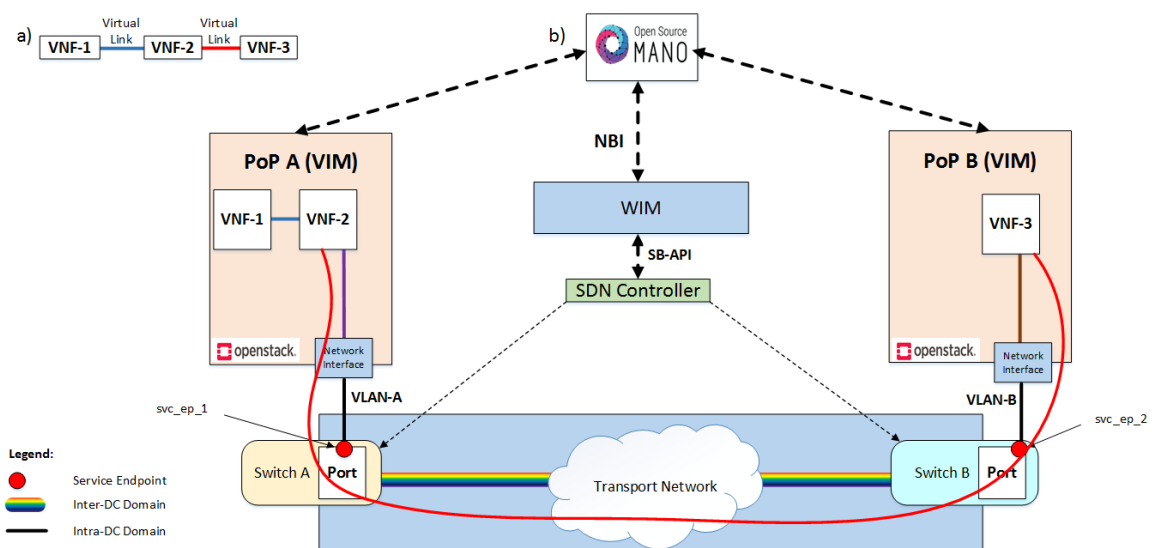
a)

VNF-1 Virtual Link VNF-2 Virtual Link VNF-3

b)

Open Source MANO

NBI

WIM

SB-API

SDN Controller

PoP A (VIM)

VNF-1

VNF-2

openstack.

Network Interface

VLAN-A

PoP B (VIM)

VNF-3

openstack.

Network Interface

VLAN-B

svc_ep_1

svc_ep_2

Switch A

Port

Transport Network

Switch B

Port

Legend:

Service Endpoint

Inter-DC Domain

Intra-DC Domain